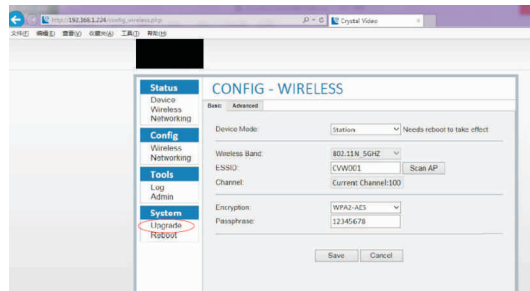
http://192.168.1.224/config_wireless.php
Crystal Video
文件(F) 编辑(E) 查看(V) 收藏夹(A) 工具(T) 帮助(H)

Status
Device
Wireless
Networking
Config
Wireless
Networking
Tools
Log
Admin
System
Upgrade
Reboot

CONFIG - WIRELESS
Basic Advanced

Device Mode: Station Needs reboot to take effect

Wireless Band: 802.11N_5GHZ
ESSID: CVW001 Scan AP
Channel: Current Channel:100

Encryption: WPA2-AES
Passphrase: 12345678

Save Cancel